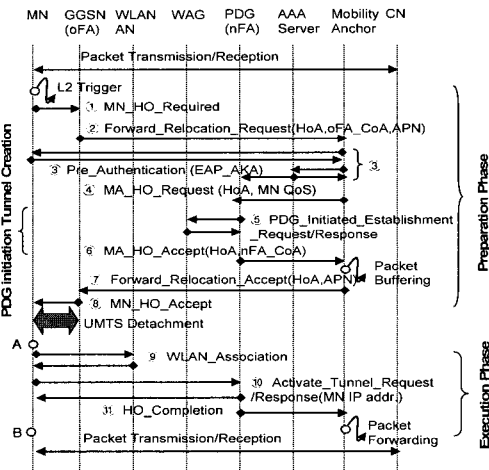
MN GGSN (oFA) WLAN AN WAG PDG (nFA) AAA Server Mobility Anchor CN

Packet Transmission/Reception

L2 Trigger

① MN_HO_Required

② Forward_Relocation_Request(HoA,oFA_CoA,APN)

③ Pre_Authentication (EAP_AKA)

③

④ MA_HO_Request (HoA, MN QoS)

⑤ PDG_Initiated_Establishment _Request/Response

⑥ MA_HO_Accept(HoA,nFA_CoA)

⑦ Forward_Relocation_Accept(HoA,APN)

Packet Buffering

⑧ MN_HO_Accept

UMTS Detachment

PDG Initiation Tunnel Creation

Preparation Phase

A

⑨ WLAN_Association

⑩ Activate_Tunnel_Request /Response(MN IP addr.)

⑪ HO_Completion

Packet Forwarding

B

Packet Transmission/Reception

Execution Phase